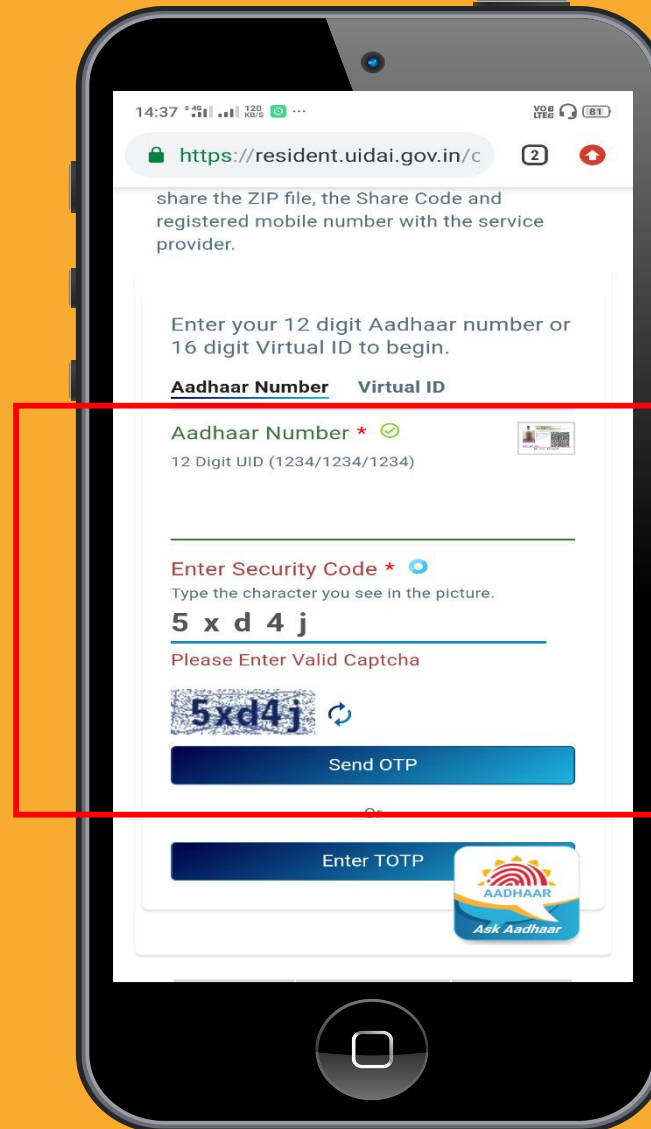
14:37 $^{4G}$ 120 KB/S ···
VoLTE 81

https://resident.uidai.gov.in/c

2

share the ZIP file, the Share Code and registered mobile number with the service provider.

Enter your 12 digit Aadhaar number or 16 digit Virtual ID to begin.

Aadhaar Number Virtual ID

Aadhaar Number *
12 Digit UID (1234/1234/1234)

Enter Security Code *
Type the character you see in the picture.
5 x d 4 j
Please Enter Valid Captcha

5xd4j

Send OTP

Or

Enter TOTP

AADHAAR
Ask Aadhaar